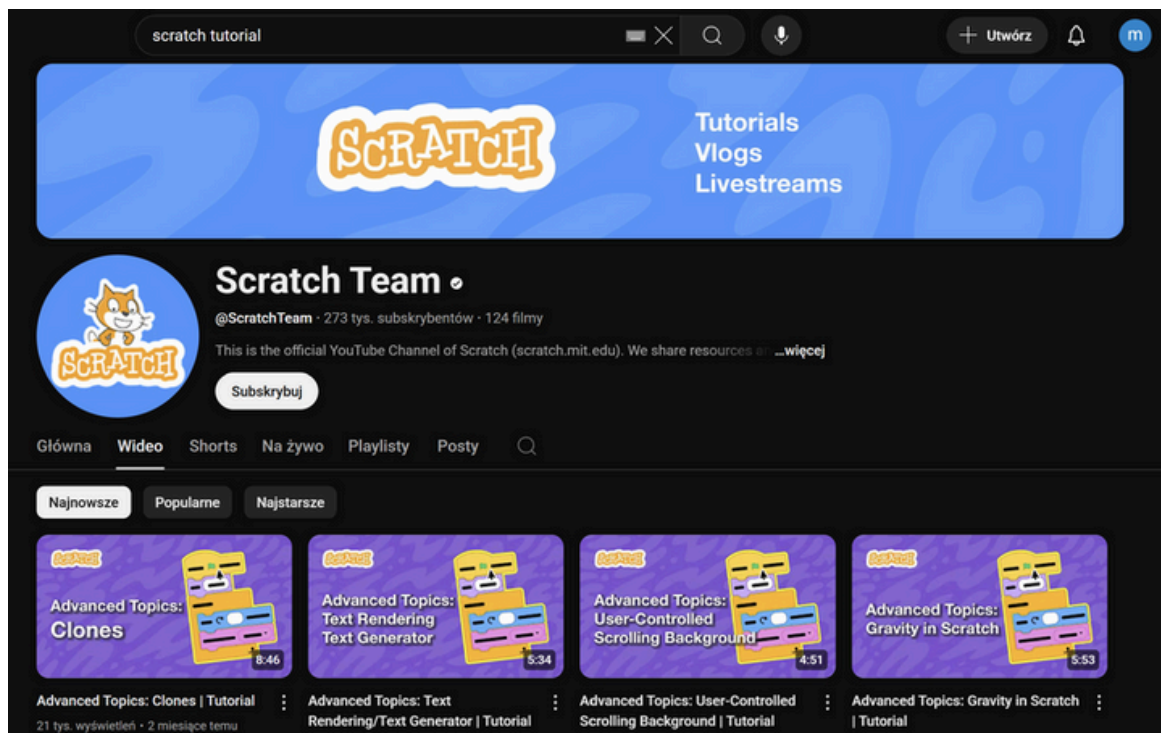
scratch tutorial

Utwórz

m

SCRATCH

Tutorials
Vlogs
Livestreams

SCRATCH

Scratch Team

@ScratchTeam · 273 tys. subskrybentów · 124 filmy

This is the official YouTube Channel of Scratch (scratch.mit.edu). We share resources a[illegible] ...więcej

Subskrybuj

Główna Wideo Shorts Na żywo Playlisty Posty

Najnowsze Popularne Najstarsze

SCRATCH
Advanced Topics: Clones
8:46
Advanced Topics: Clones | Tutorial
21 tys. wyświetleń · 2 miesiące temu

SCRATCH
Advanced Topics: Text Rendering Text Generator
5:34
Advanced Topics: Text Rendering/Text Generator | Tutorial

SCRATCH
Advanced Topics: User-Controlled Scrolling Background
4:51
Advanced Topics: User-Controlled Scrolling Background | Tutorial

SCRATCH
Advanced Topics: Gravity in Scratch
5:53
Advanced Topics: Gravity in Scratch | Tutorial